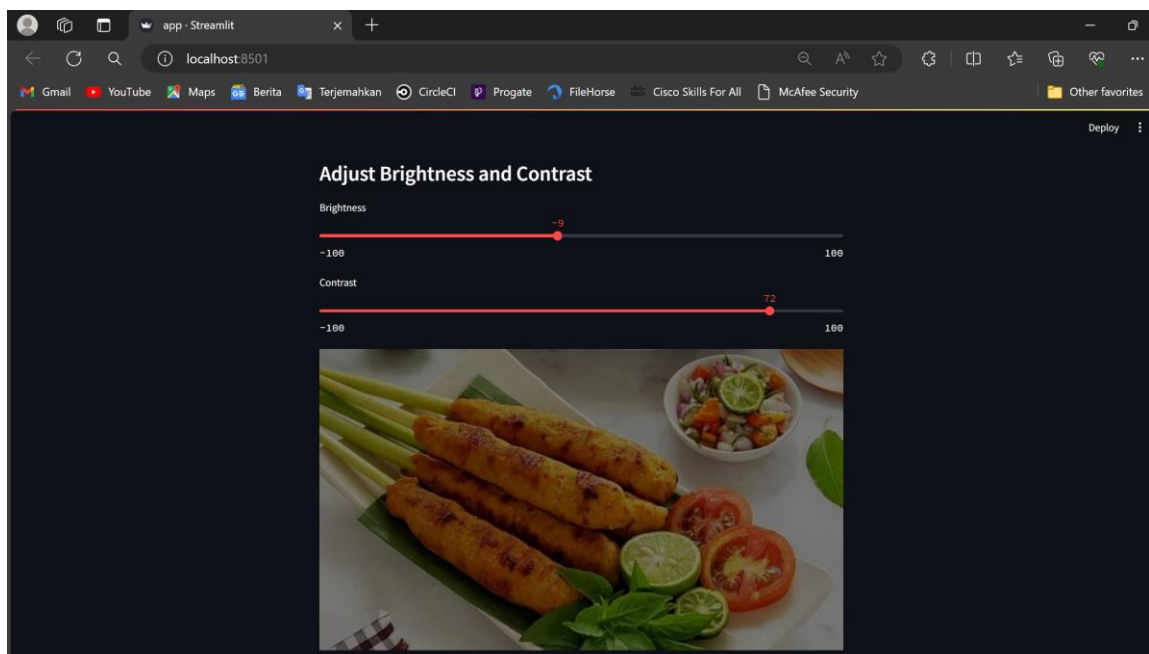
app · Streamlit

localhost:8501

Gmail YouTube Maps Berita Terjemahkan CircleCI Progate FileHorse Cisco Skills For All McAfee Security Other favorites

Deploy

Adjust Brightness and Contrast

Brightness

-9

-100 100

Contrast

72

-100 100